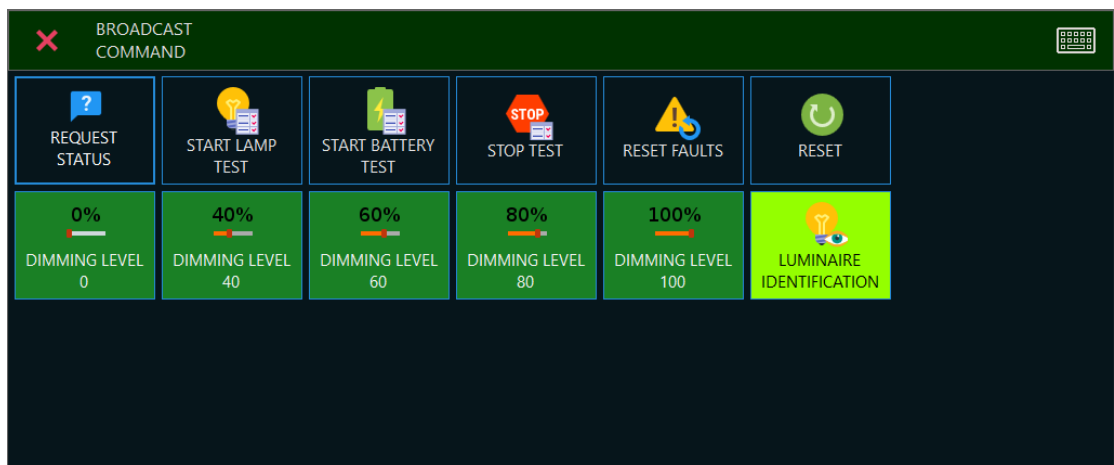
BROADCAST
COMMAND

?
REQUEST STATUS

START LAMP TEST

START BATTERY TEST

STOP
STOP TEST

RESET FAULTS

RESET

0%
DIMMING LEVEL 0

40%
DIMMING LEVEL 40

60%
DIMMING LEVEL 60

80%
DIMMING LEVEL 80

100%
DIMMING LEVEL 100

LUMINAIRE IDENTIFICATION